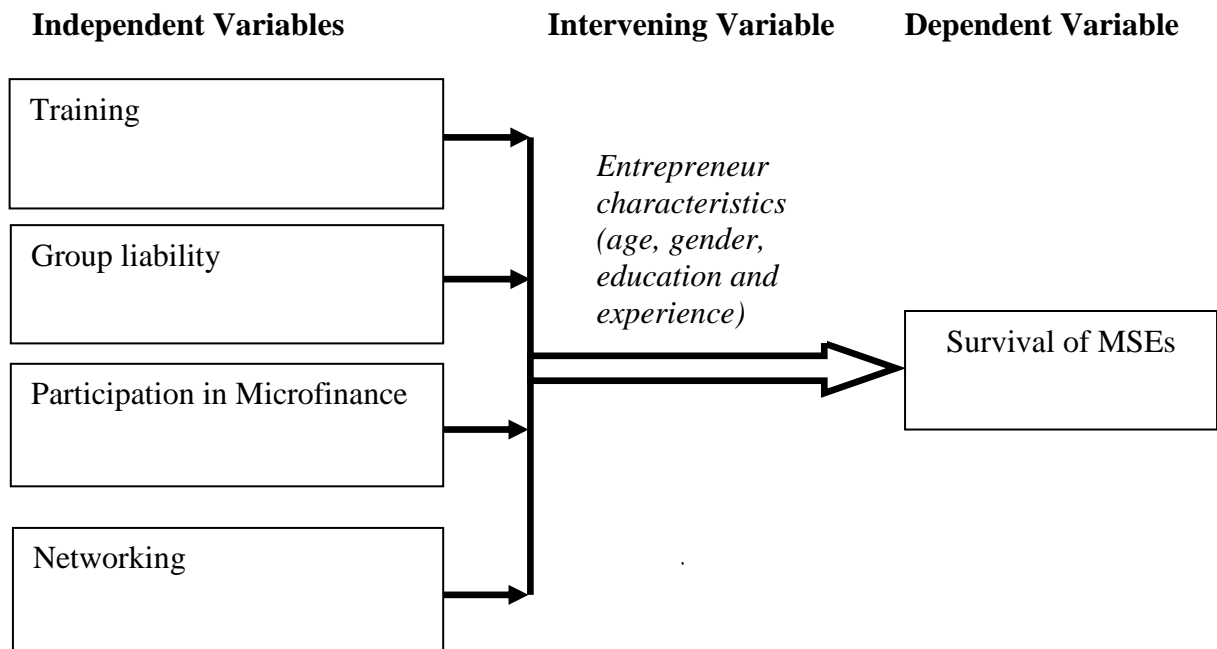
**Independent Variables**

**Intervening Variable**

**Dependent Variable**

Training

Group liability

Participation in Microfinance

Networking

*Entrepreneur characteristics (age, gender, education and experience)*

Survival of MSEs